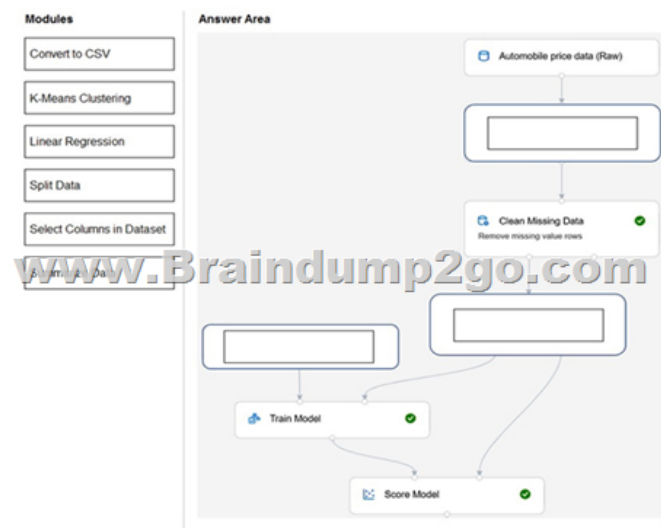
Modules

Convert to CSV

K-Means Clustering

Linear Regression

Split Data

Select Columns in Dataset

S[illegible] Da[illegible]

Answer Area

Automobile price data (Raw)

Clean Missing Data

Remove missing value rows

Train Model

Score Model

www.Braindump2go.com